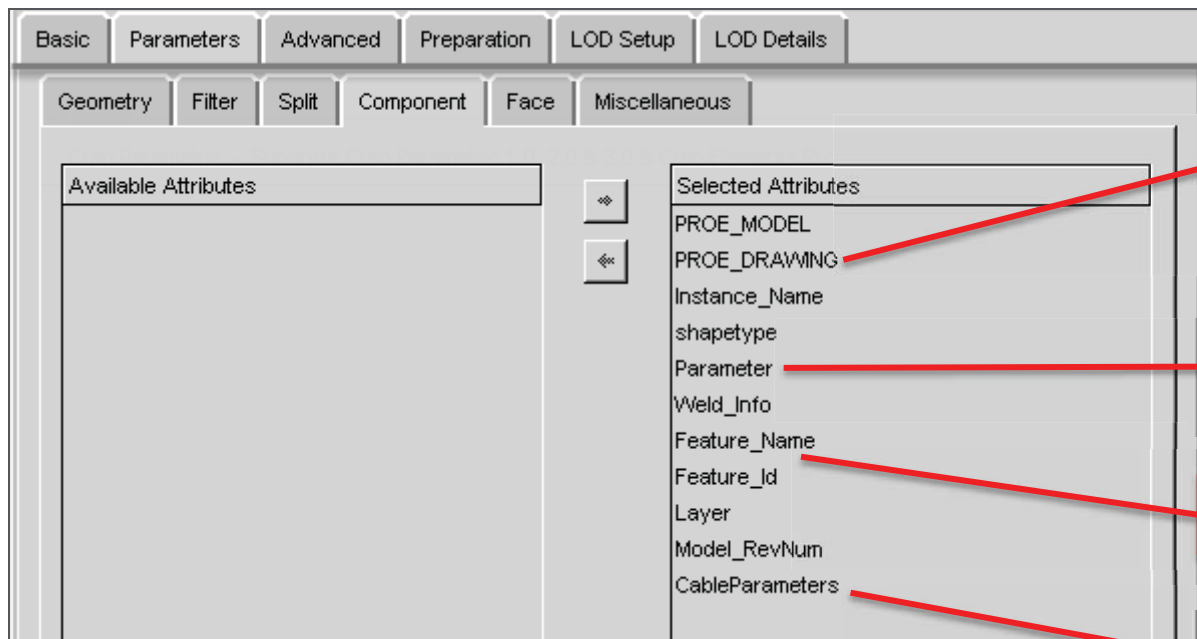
Basic | Parameters | Advanced | Preparation | LOD Setup | LOD Details

Geometry | Filter | Split | Component | Face | Miscellaneous

Available Attributes

»
«

Selected Attributes
PROE_MODEL
PROE_DRAWING
Instance_Name
shapetype
Parameter
Weld_Info
Feature_Name
Feature_Id
Layer
Model_RevNum
CableParameters